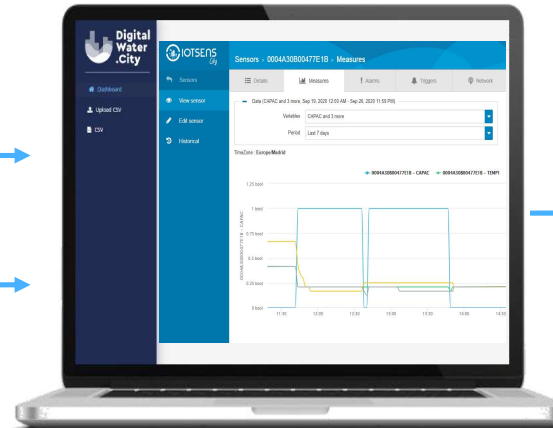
Digital Water .City

Dashboard
Upload CSV
CSV

IOTSENS City

Sensors
View sensor
Edit sensor
Historical

Sensors › 0004A30B00477E1B › Measures

Details
Measures
Alarms
Triggers
Network

Data (CAPAC and 3 more, Sep 19, 2020 12:00 AM - Sep 26, 2020 11:59 PM)

Variables CAPAC and 3 more
Period Last 7 days

TimeZone : Europe/Madrid

0004A30B00477E1B - CAPAC
0004A30B00477E1B - TEMP

1.25 bool
1 bool
0.75 bool
0.5 bool
0.25 bool
0 bool

0004A30B00477E1B - CAPAC

11:30
12:00
12:30
13:00
13:30
14:00
14:30